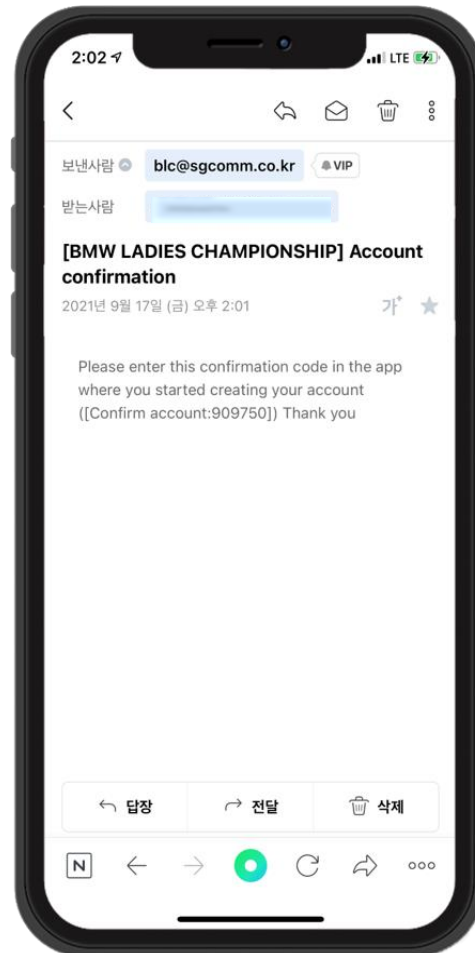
2:02

LTE

<

보낸사람 blc@sgcomm.co.kr VIP

받는사람 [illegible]

[BMW LADIES CHAMPIONSHIP] Account confirmation

2021년 9월 17일 (금) 오후 2:01

가

Please enter this confirmation code in the app where you started creating your account ([Confirm account:909750]) Thank you

답장 전달 삭제

N